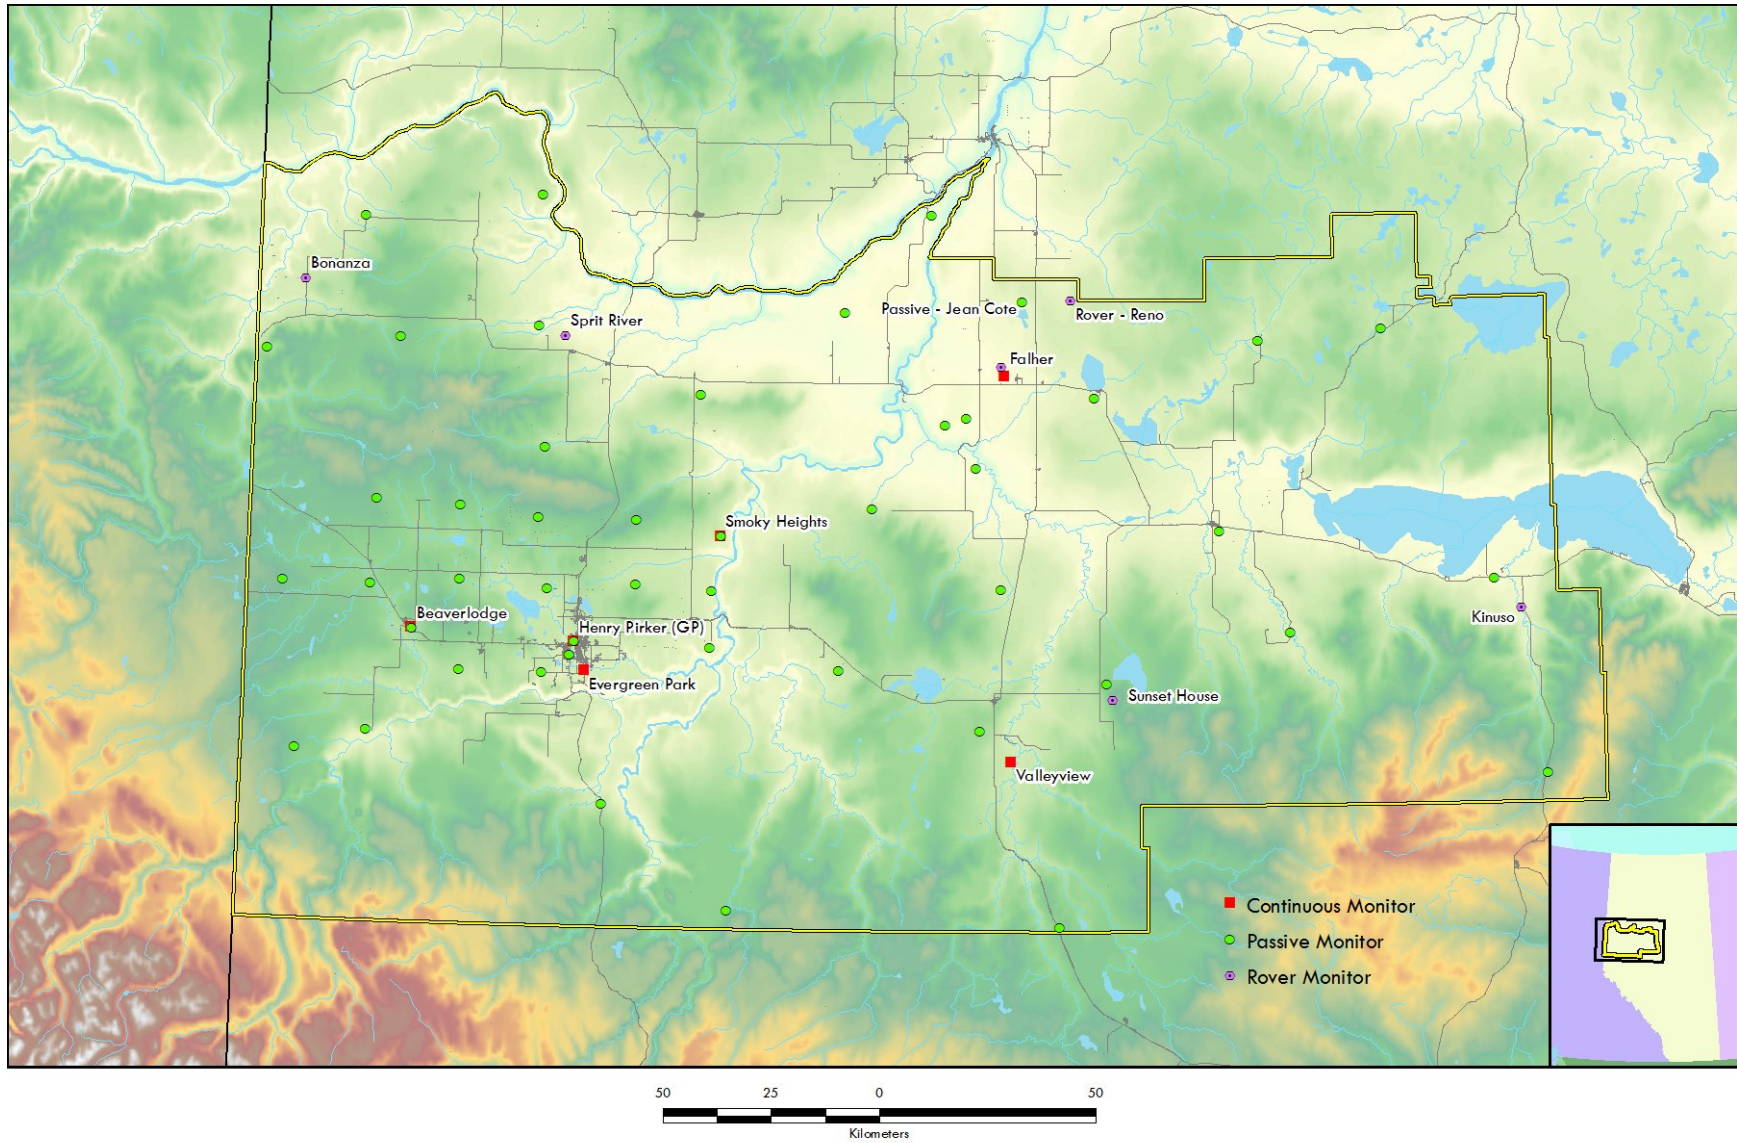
Bonanza
Sprit River
Passive - Jean Cote
Rover - Reno
Falher
Smoky Heights
Beaverlodge
Henry Pirker (GP)
Evergreen Park
Sunset House
Kinuso
Valleyview

Continuous Monitor
Passive Monitor
Rover Monitor

50 25 0 50
Kilometers